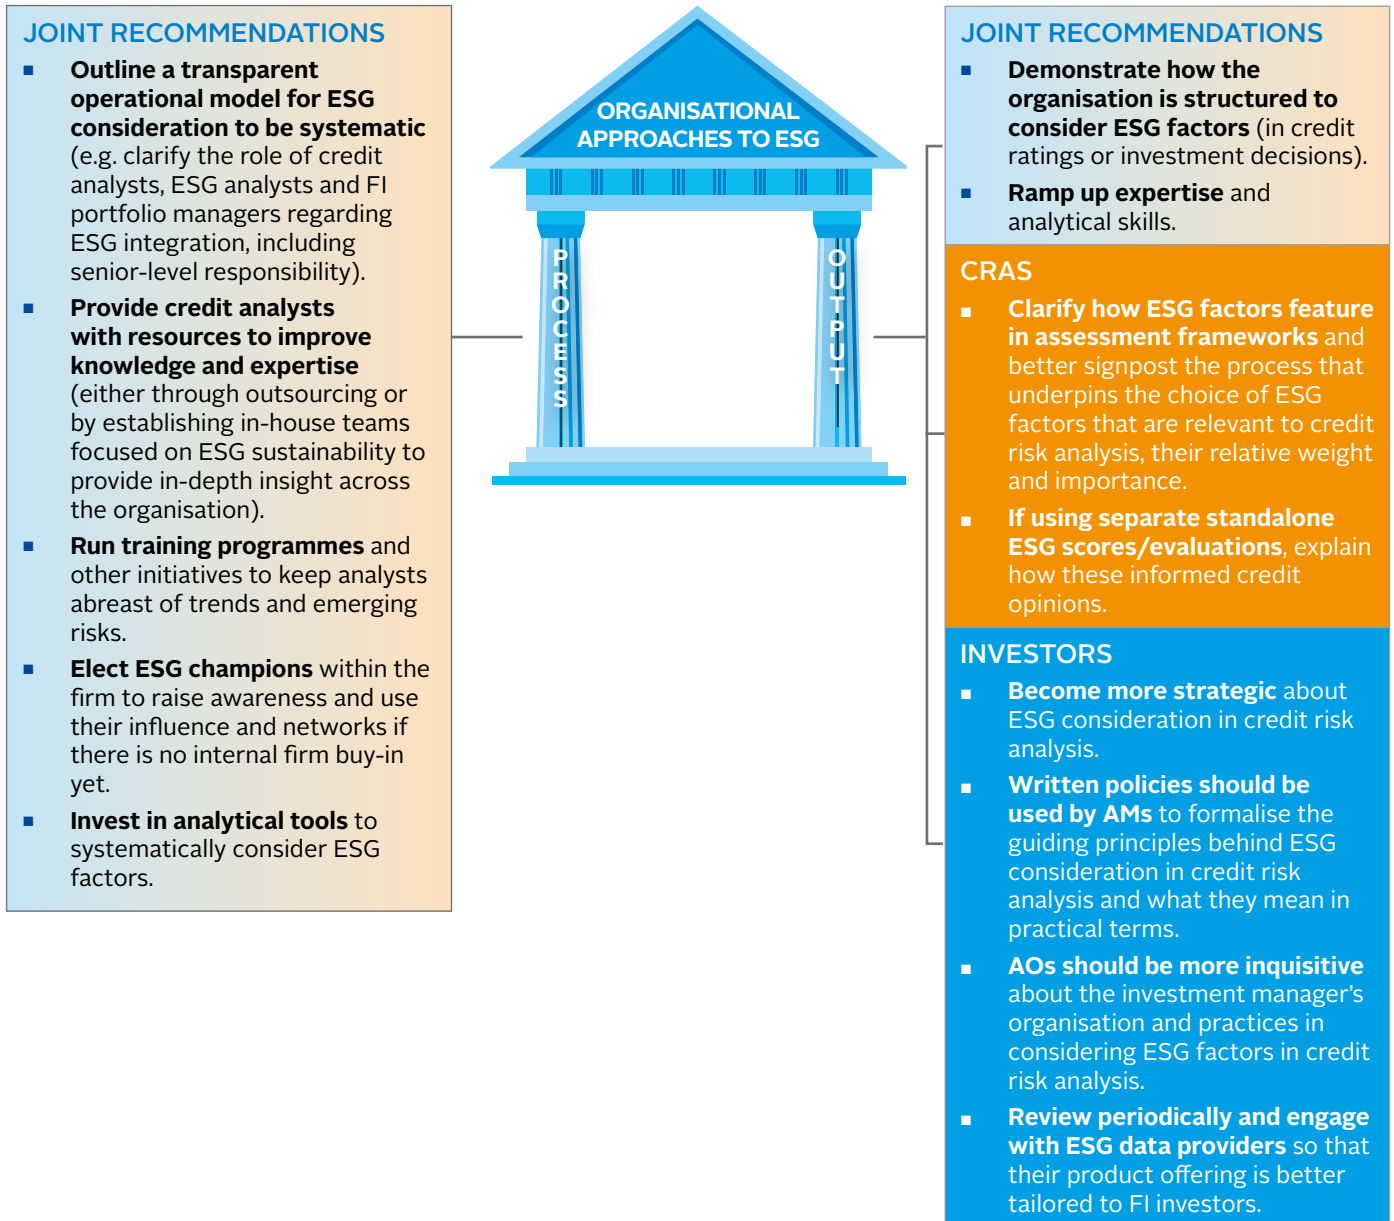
JOINT RECOMMENDATIONS

- **Outline a transparent operational model for ESG consideration to be systematic** (e.g. clarify the role of credit analysts, ESG analysts and FI portfolio managers regarding ESG integration, including senior-level responsibility).
- **Provide credit analysts with resources to improve knowledge and expertise** (either through outsourcing or by establishing in-house teams focused on ESG sustainability to provide in-depth insight across the organisation).
- **Run training programmes** and other initiatives to keep analysts abreast of trends and emerging risks.
- **Elect ESG champions** within the firm to raise awareness and use their influence and networks if there is no internal firm buy-in yet.
- **Invest in analytical tools** to systematically consider ESG factors.

ORGANISATIONAL APPROACHES TO ESG

PROCESS

OUTPUT

JOINT RECOMMENDATIONS

- **Demonstrate how the organisation is structured to consider ESG factors** (in credit ratings or investment decisions).
- **Ramp up expertise** and analytical skills.

CRAS

- **Clarify how ESG factors feature in assessment frameworks** and better signpost the process that underpins the choice of ESG factors that are relevant to credit risk analysis, their relative weight and importance.
- **If using separate standalone ESG scores/evaluations**, explain how these informed credit opinions.

INVESTORS

- **Become more strategic** about ESG consideration in credit risk analysis.
- **Written policies should be used by AMs** to formalise the guiding principles behind ESG consideration in credit risk analysis and what they mean in practical terms.
- **AOs should be more inquisitive** about the investment manager's organisation and practices in considering ESG factors in credit risk analysis.
- **Review periodically and engage with ESG data providers** so that their product offering is better tailored to FI investors.